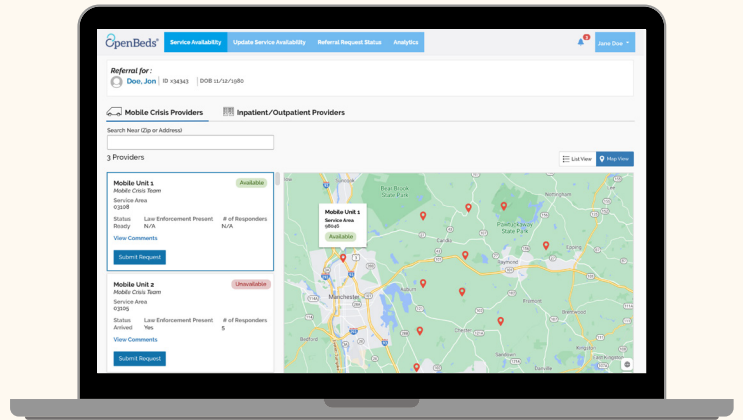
OpenBeds Service Availability Update Service Availability Referral Request Status Analytics 2 Jane Doe

Referral for :
Doe, Jon | ID #34343 | DOB 11/12/1980

Mobile Crisis Providers | Inpatient/Outpatient Providers

Search Near (Zip or Address)

3 Providers

List View | Map View

Mobile Unit 1
Mobile Crisis Team
Available
Service Area
03108
Status Ready
Law Enforcement Present N/A
# of Responders N/A
View Comments
Submit Request

Mobile Unit 2
Mobile Crisis Team
Unavailable
Service Area
03105
Status Arrived
Law Enforcement Present Yes
# of Responders 5
View Comments
Submit Request

Mobile Unit 1
Service Area
08046
Available

Bear Brook State Park
Northwood
Pawtuckaway State Park
Candia
Epping
Raymond
Manchester
Auburn
Fremont
Chester
Brentwood
Bedford
Sandown
Danville